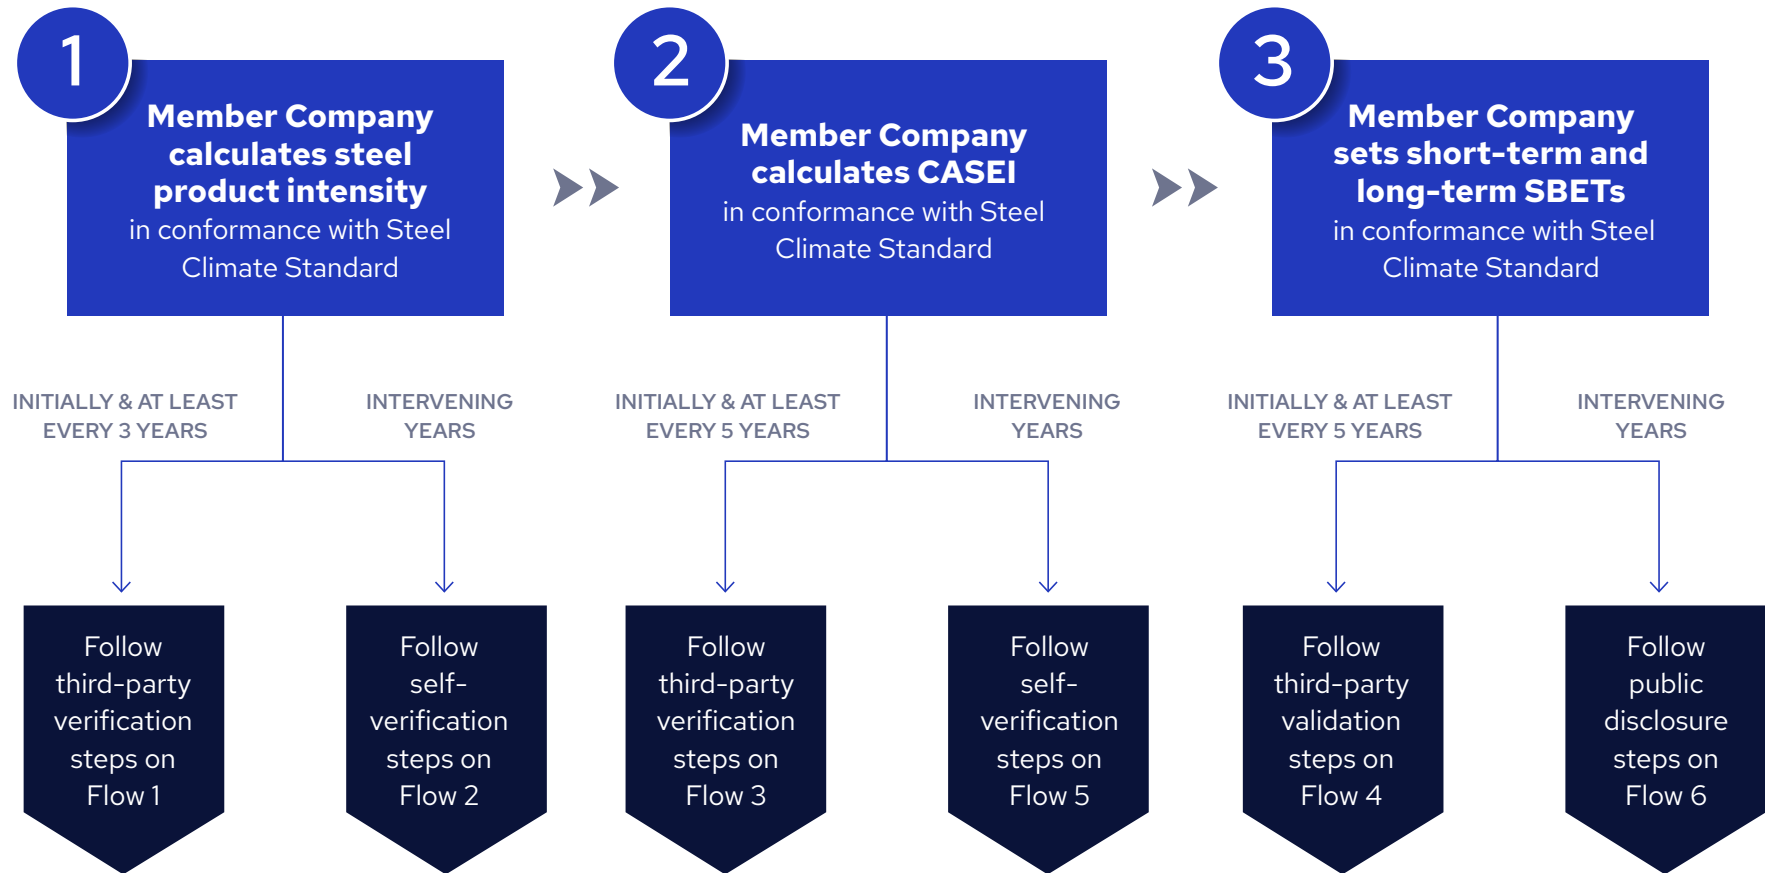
1

Member Company calculates steel product intensity in conformance with Steel Climate Standard

INITIALLY & AT LEAST EVERY 3 YEARS

INTERVENING YEARS

Follow third-party verification steps on Flow 1

Follow self-verification steps on Flow 2

2

Member Company calculates CASEI in conformance with Steel Climate Standard

INITIALLY & AT LEAST EVERY 5 YEARS

INTERVENING YEARS

Follow third-party verification steps on Flow 3

Follow self-verification steps on Flow 5

3

Member Company sets short-term and long-term SBETs in conformance with Steel Climate Standard

INITIALLY & AT LEAST EVERY 5 YEARS

INTERVENING YEARS

Follow third-party validation steps on Flow 4

Follow public disclosure steps on Flow 6